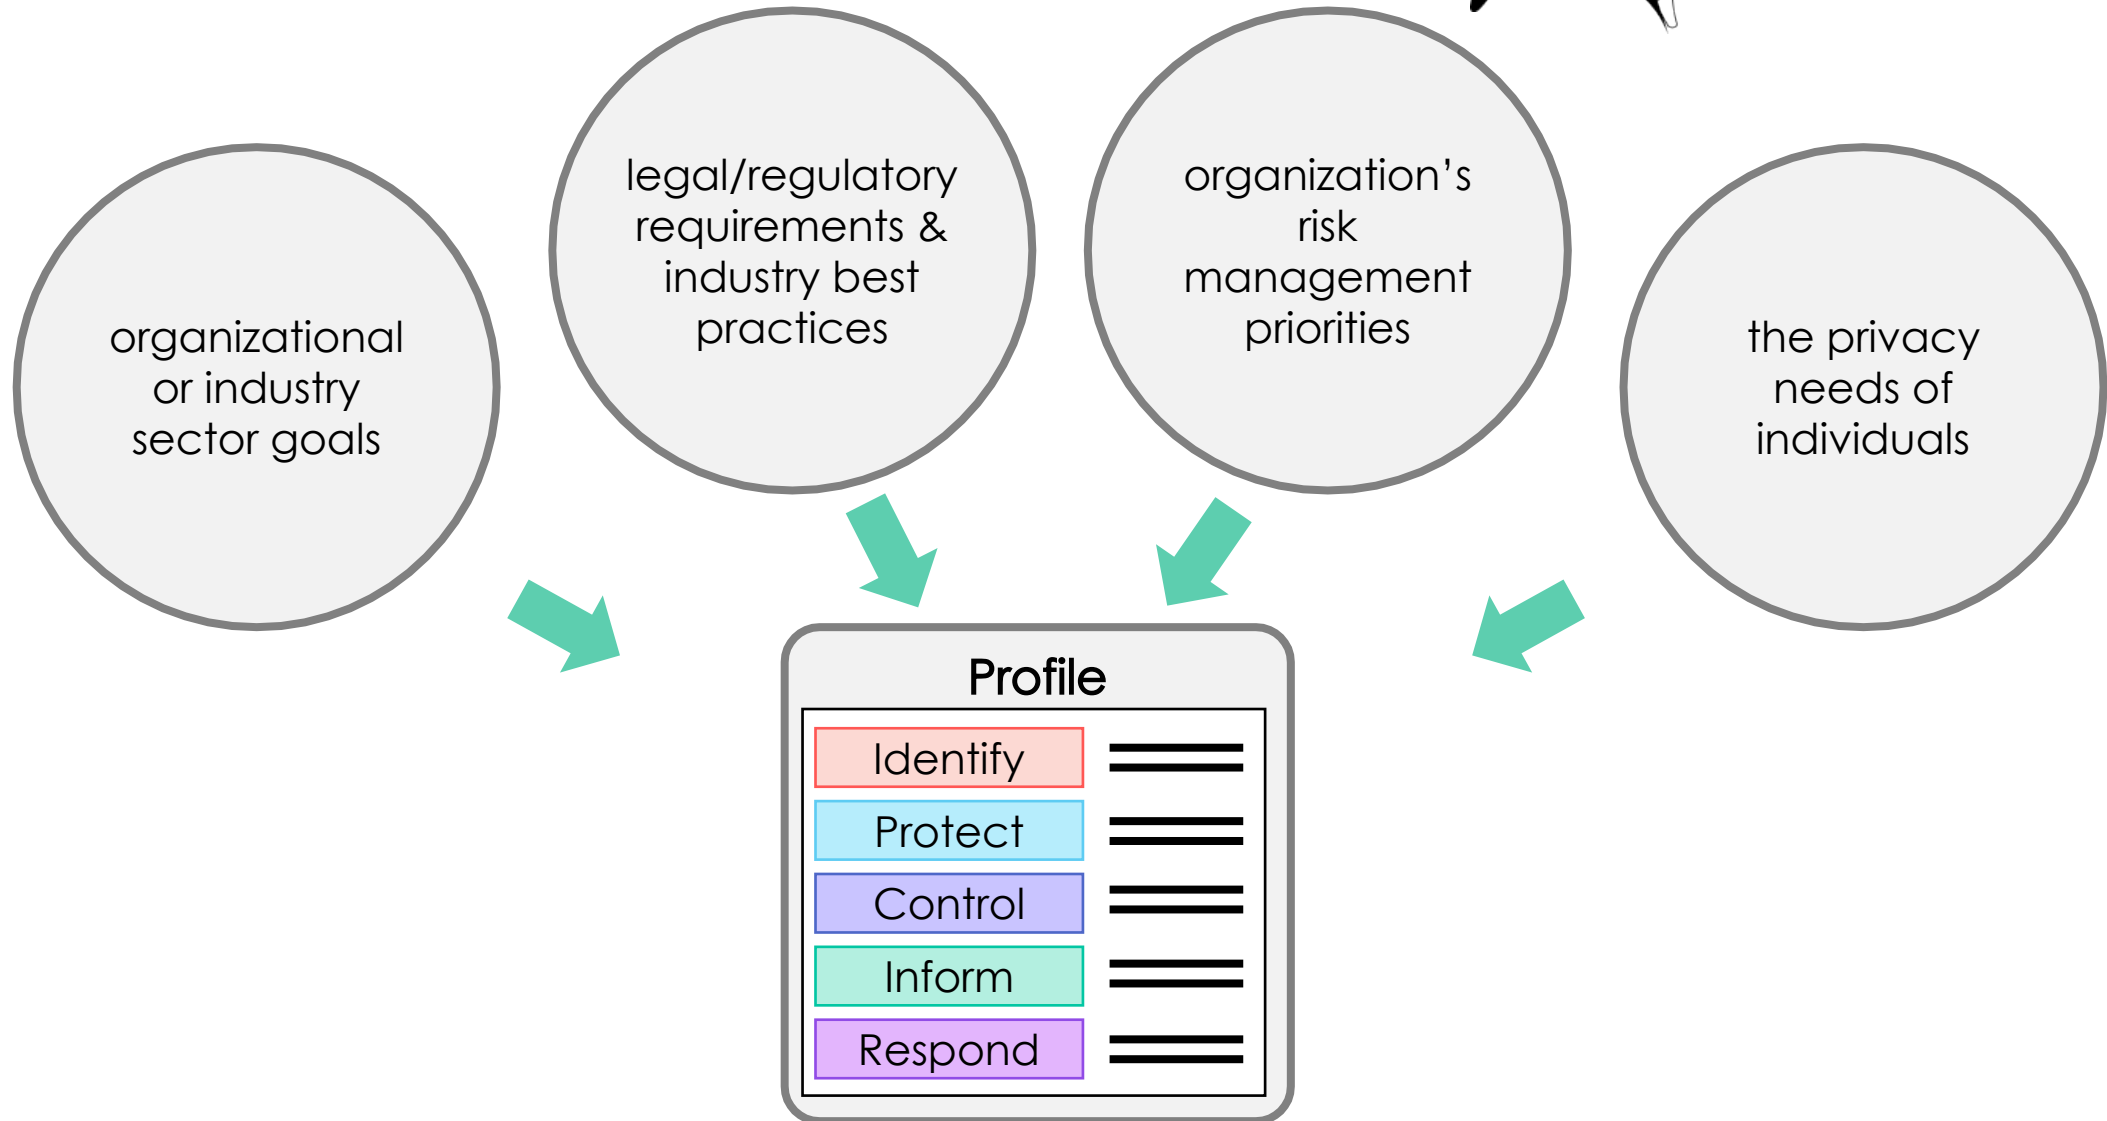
organizational or industry sector goals

legal/regulatory requirements & industry best practices

organization's risk management priorities

the privacy needs of individuals

Profile

Identify

Protect

Control

Inform

Respond